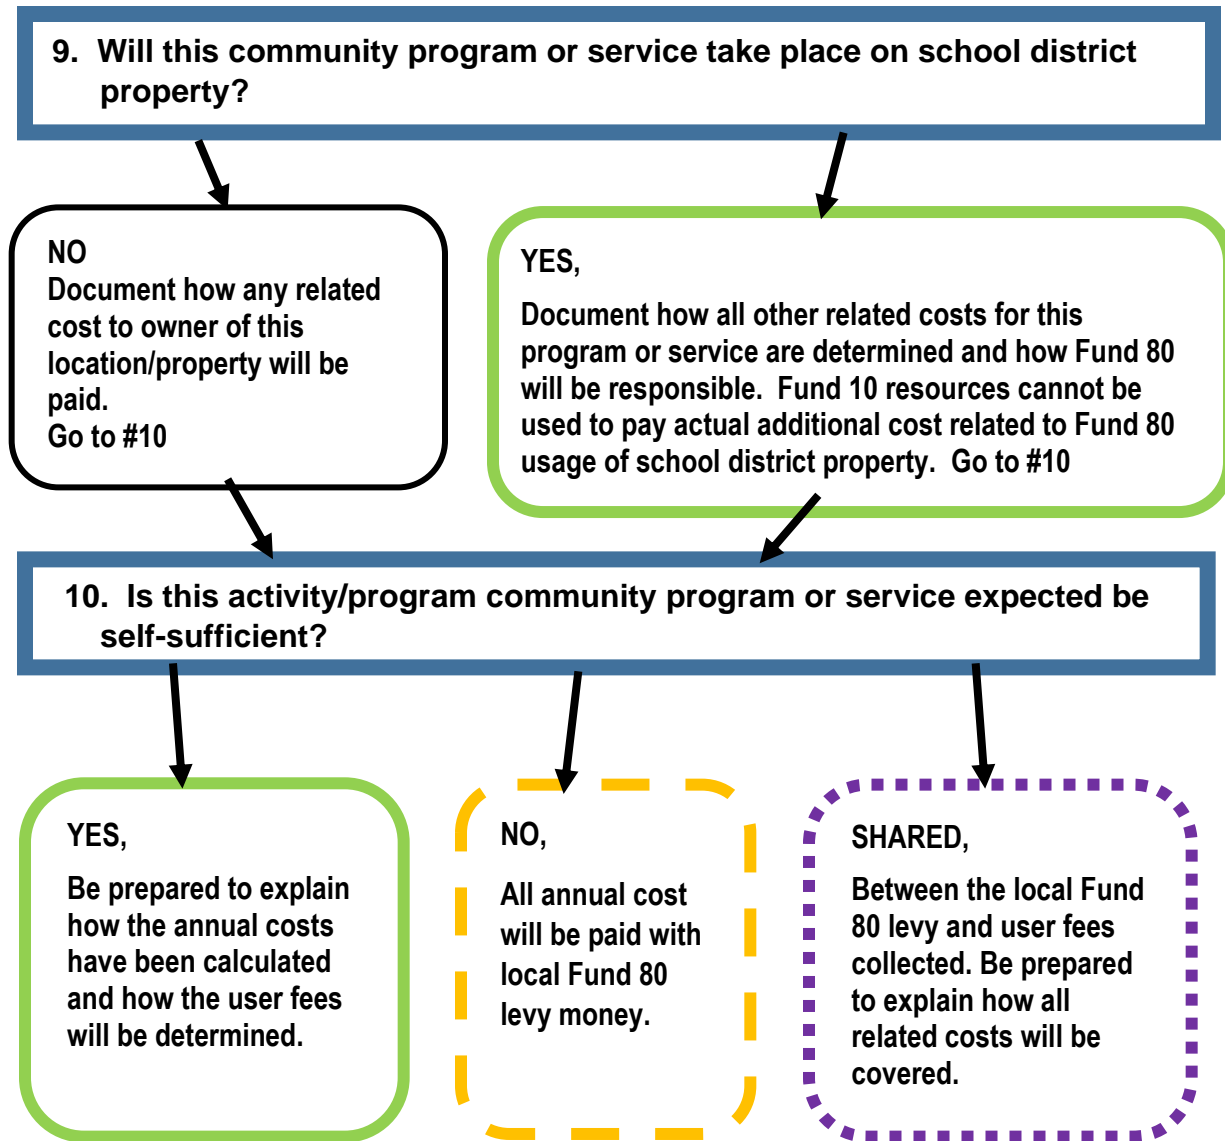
9. Will this community program or service take place on school district property?

NO
Document how any related cost to owner of this location/property will be paid.
Go to #10

YES,

Document how all other related costs for this program or service are determined and how Fund 80 will be responsible. Fund 10 resources cannot be used to pay actual additional cost related to Fund 80 usage of school district property. Go to #10

10. Is this activity/program community program or service expected be self-sufficient?

YES,

Be prepared to explain how the annual costs have been calculated and how the user fees will be determined.

NO,

All annual cost will be paid with local Fund 80 levy money.

SHARED,

Between the local Fund 80 levy and user fees collected. Be prepared to explain how all related costs will be covered.